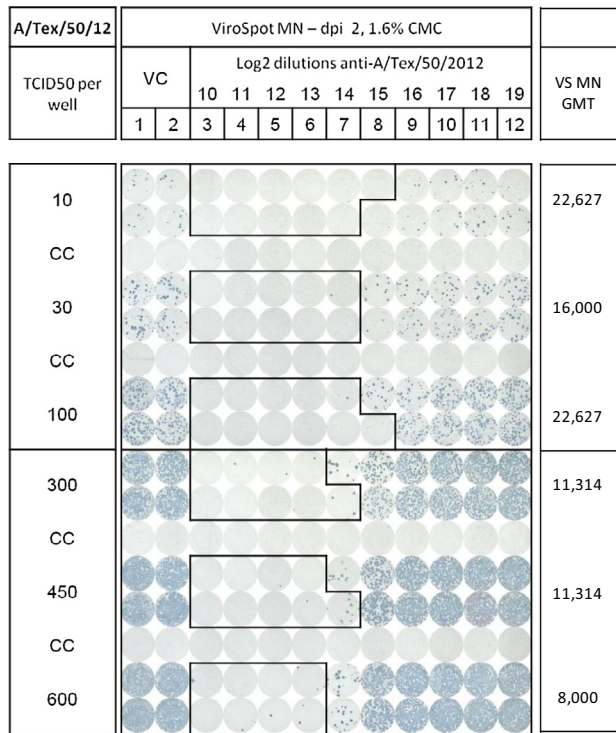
| A/Tex/50/12 | ViroSpot MN – dpi 2, 1.6% CMC | | | | | | | | | | | | |
|---|---|---|---|---|---|---|---|---|---|---|---|---|---|
| TCID50 per well | VC | | Log2 dilutions anti-A/Tex/50/2012 | | | | | | | | | | VS MN GMT |
| | | | 10 | 11 | 12 | 13 | 14 | 15 | 16 | 17 | 18 | 19 | |
| | 1 | 2 | 3 | 4 | 5 | 6 | 7 | 8 | 9 | 10 | 11 | 12 | |

| | |
|---|---|
| 10 | 22,627 |
| CC | |
| 30 | 16,000 |
| CC | |
| 100 | 22,627 |
| 300 | 11,314 |
| CC | |
| 450 | 11,314 |
| CC | |
| 600 | 8,000 |